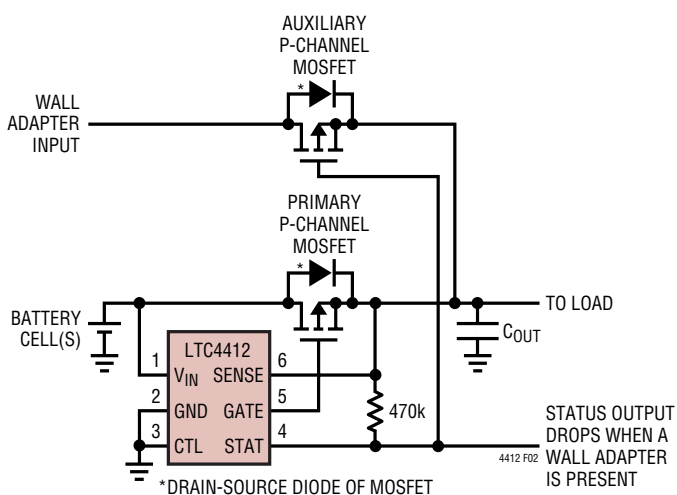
AUXILIARY P-CHANNEL MOSFET

WALL ADAPTER INPUT

*

PRIMARY P-CHANNEL MOSFET

*

BATTERY CELL(S)

TO LOAD

$C_{OUT}$

LTC4412

1 $V_{IN}$

2 GND

3 CTL

6 SENSE

5 GATE

4 STAT

470k

STATUS OUTPUT DROPS WHEN A WALL ADAPTER IS PRESENT

4412 F02

*DRAIN-SOURCE DIODE OF MOSFET